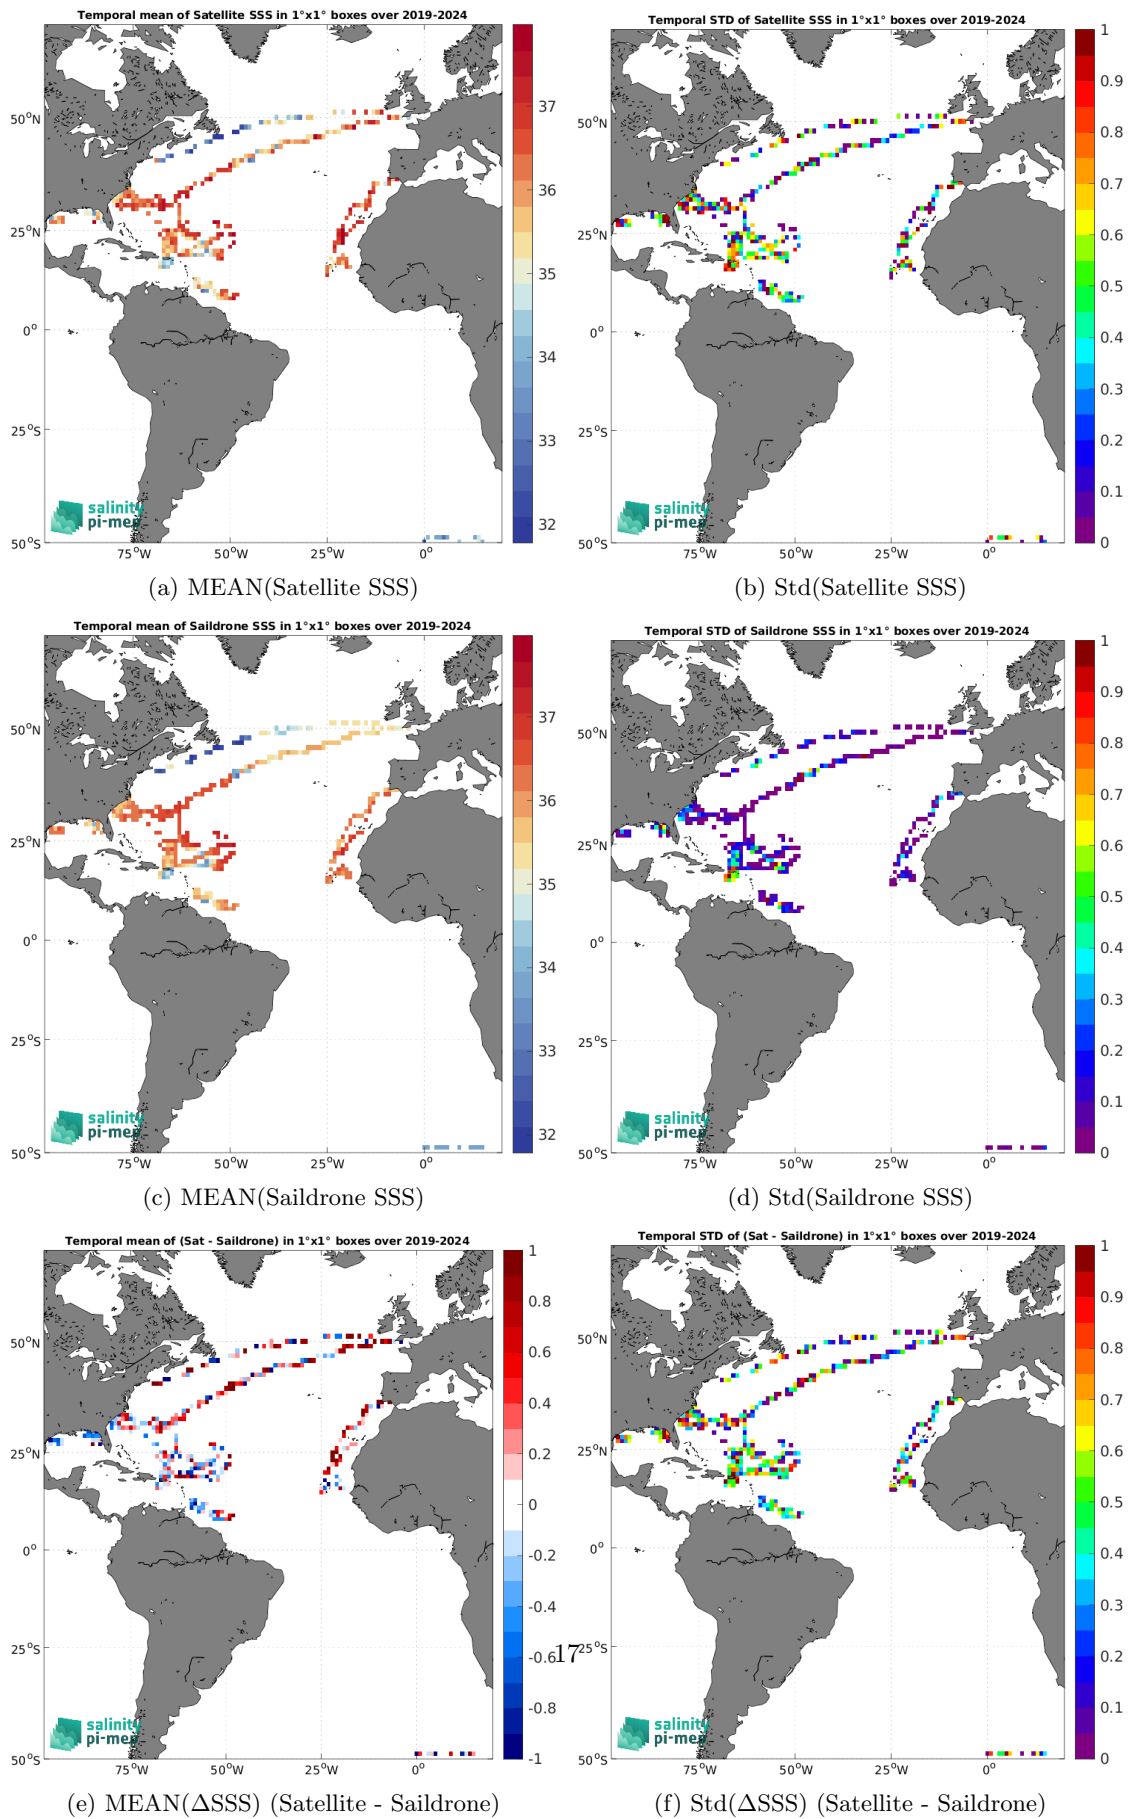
Temporal mean of Satellite SSS in 1°x1° boxes over 2019-2024

50°N
25°N
0°
25°S
50°S
75°W 50°W 25°W 0°

37
36
35
34
33
32

salinity
pi-mep

(a) MEAN(Satellite SSS)

Temporal STD of Satellite SSS in 1°x1° boxes over 2019-2024

50°N
25°N
0°
25°S
50°S
75°W 50°W 25°W 0°

1
0.9
0.8
0.7
0.6
0.5
0.4
0.3
0.2
0.1
0

salinity
pi-mep

(b) Std(Satellite SSS)

Temporal mean of Saildrone SSS in 1°x1° boxes over 2019-2024

50°N
25°N
0°
25°S
50°S
75°W 50°W 25°W 0°

37
36
35
34
33
32

salinity
pi-mep

(c) MEAN(Saildrone SSS)

Temporal STD of Saildrone SSS in 1°x1° boxes over 2019-2024

50°N
25°N
0°
25°S
50°S
75°W 50°W 25°W 0°

1
0.9
0.8
0.7
0.6
0.5
0.4
0.3
0.2
0.1
0

salinity
pi-mep

(d) Std(Saildrone SSS)

Temporal mean of (Sat - Saildrone) in 1°x1° boxes over 2019-2024

50°N
25°N
0°
25°S
50°S
75°W 50°W 25°W 0°

1
0.8
0.6
0.4
0.2
0
-0.2
-0.4
-0.6
-0.8
-1

salinity
pi-mep

(e) MEAN(ΔSSS) (Satellite - Saildrone)

17

Temporal STD of (Sat - Saildrone) in 1°x1° boxes over 2019-2024

50°N
25°N
0°
25°S
50°S
75°W 50°W 25°W 0°

1
0.9
0.8
0.7
0.6
0.5
0.4
0.3
0.2
0.1
0

salinity
pi-mep

(f) Std(ΔSSS) (Satellite - Saildrone)